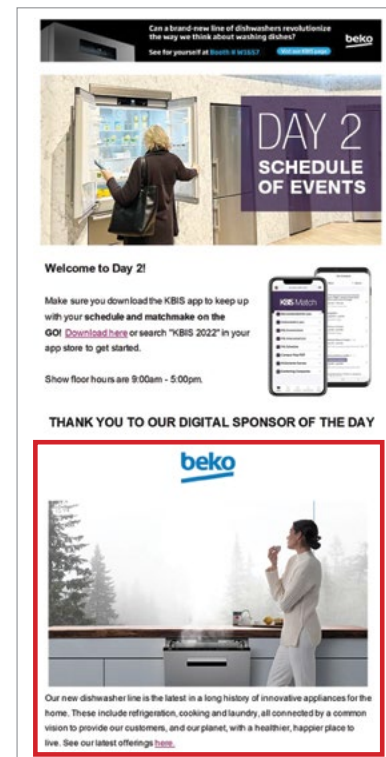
Can a brand-new line of dishwashers revolutionize the way we think about washing dishes?

See for yourself at Booth # W1557

Visit our KBIS page

beko

DAY 2
SCHEDULE OF EVENTS

Welcome to Day 2!

Make sure you download the KBIS app to keep up with your schedule and matchmake on the GO! Download here or search "KBIS 2022" in your app store to get started.

Show floor hours are 9:00am - 5:00pm.

KBIS Match

THANK YOU TO OUR DIGITAL SPONSOR OF THE DAY

beko

Our new dishwasher line is the latest in a long history of innovative appliances for the home. These include refrigeration, cooking and laundry, all connected by a common vision to provide our customers, and our planet, with a healthier, happier place to live. See our latest offerings here.